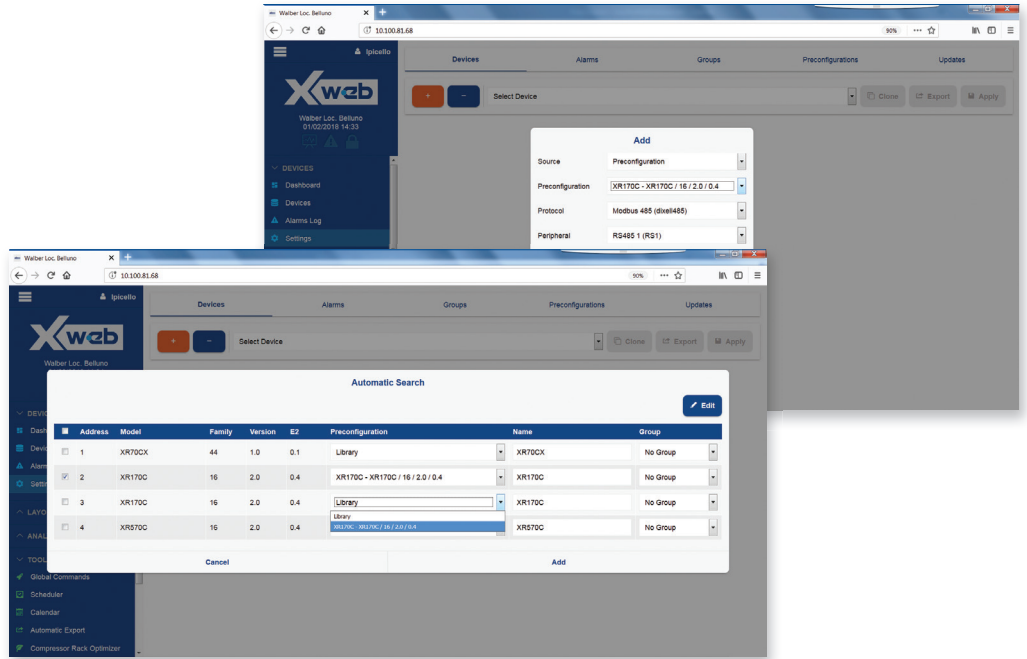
Walber Loc. Belluno
10.100.81.68
90%
lpicello
Xweb
Walber Loc. Belluno
01/02/2018 14:33
DEVICES
Dashboard
Devices
Alarms Log
Settings
Devices Alarms Groups Preconfigurations Updates
+ -
Select Device
Clone Export Apply

Add
| | |
|---|---|
| Source | Preconfiguration |
| Preconfiguration | XR170C - XR170C / 16 / 2.0 / 0.4 |
| Protocol | Modbus 485 (dixell485) |
| Peripheral | RS485 1 (RS1) |

Walber Loc. Belluno
10.100.81.68
90%
lpicello
Xweb
Walber Loc. Belluno
DEVICES
Dashboard
Devices
Alarms Log
Settings
LAYOUT
ANALYSIS
TOOLS
Global Commands
Scheduler
Calendar
Automatic Export
Compressor Rack Optimizer
Devices Alarms Groups Preconfigurations Updates
+ -
Select Device
Clone Export Apply

Automatic Search
Edit

| | Address | Model | Family | Version | E2 | Preconfiguration | Name | Group |
|---|---|---|---|---|---|---|---|---|
| | 1 | XR70CX | 44 | 1.0 | 0.1 | Library | XR70CX | No Group |
| ✓ | 2 | XR170C | 16 | 2.0 | 0.4 | XR170C - XR170C / 16 / 2.0 / 0.4 | XR170C | No Group |
| | 3 | XR170C | 16 | 2.0 | 0.4 | Library | XR170C | No Group |
| | 4 | XR570C | 16 | 2.0 | 0.4 | | XR570C | No Group |

Library
XR170C - XR170C / 16 / 2.0 / 0.4

Cancel
Add